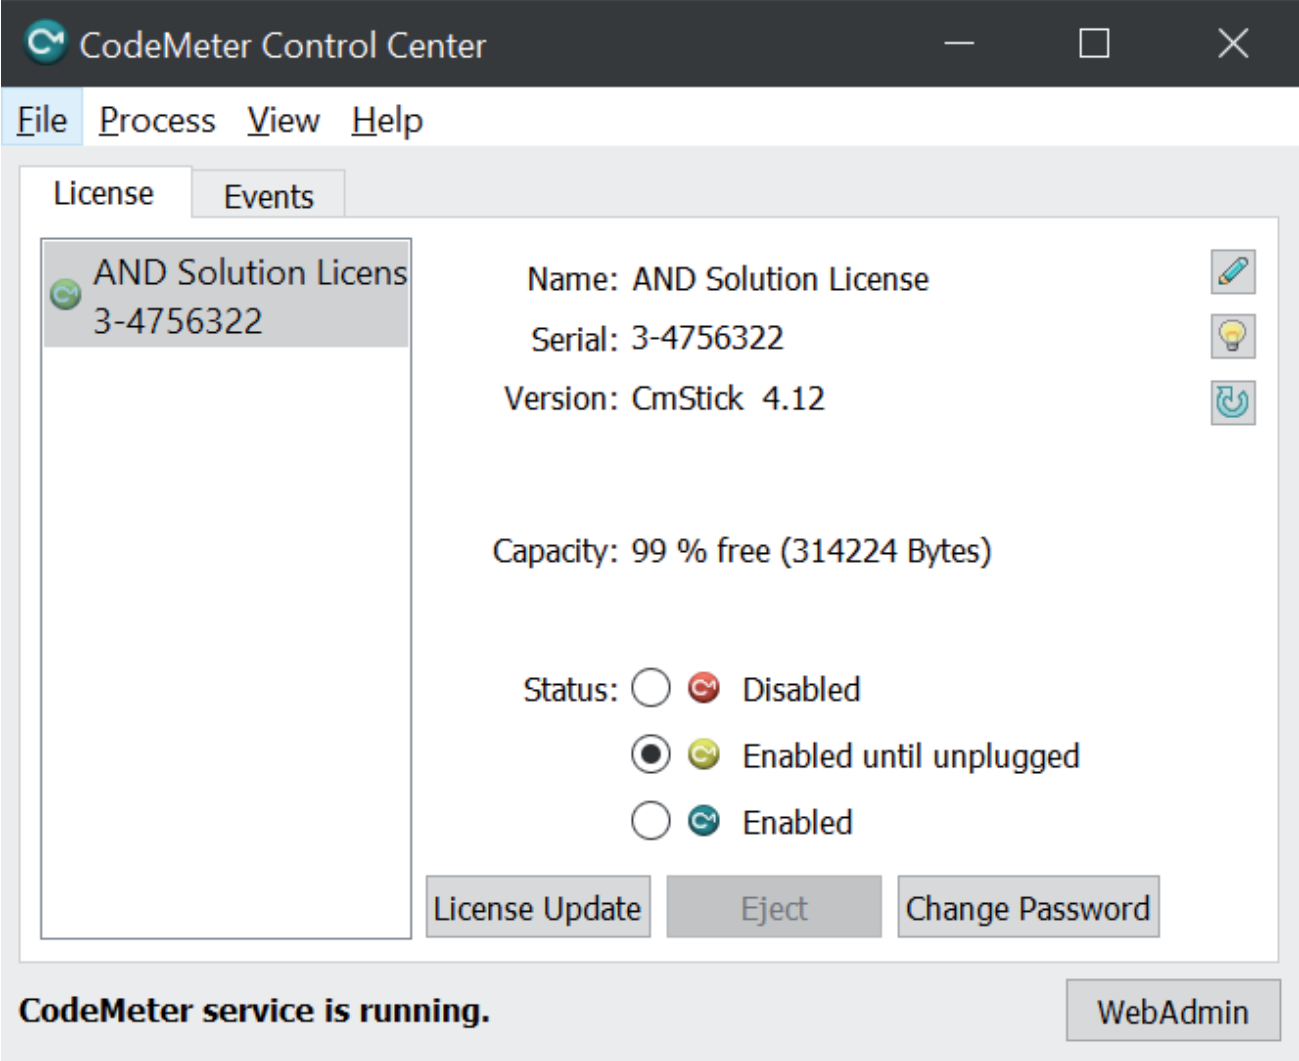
CodeMeter Control Center

File Process View Help

License Events

AND Solution Licens
3-4756322

Name: AND Solution License
Serial: 3-4756322
Version: CmStick 4.12

Capacity: 99 % free (314224 Bytes)

Status: Disabled
Enabled until unplugged
Enabled

License Update Eject Change Password

CodeMeter service is running.

WebAdmin